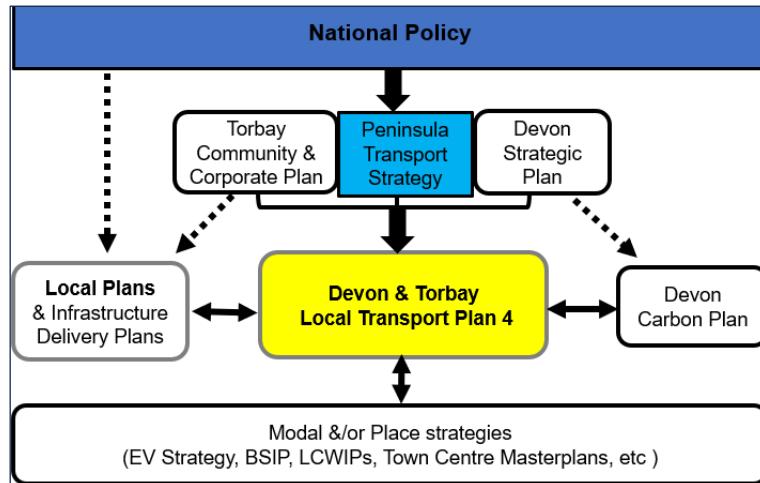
National Policy

Torbay Community & Corporate Plan

Peninsula Transport Strategy

Devon Strategic Plan

Local Plans & Infrastructure Delivery Plans

Devon & Torbay Local Transport Plan 4

Devon Carbon Plan

Modal &/or Place strategies (EV Strategy, BSIP, LCWIPs, Town Centre Masterplans, etc )